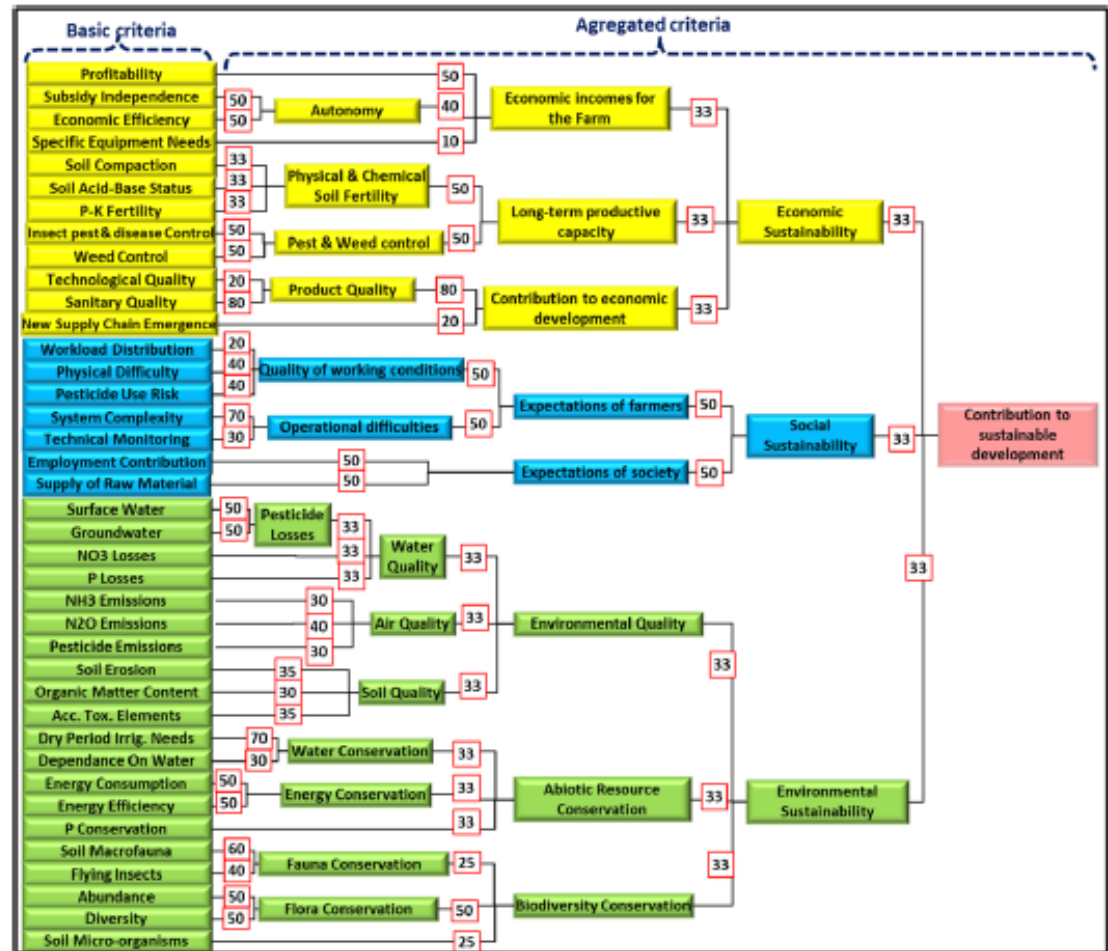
Basic criteria

Agregated criteria

Profitability
Subsidy Independence
Economic Efficiency
Specific Equipment Needs
Soil Compaction
Soil Acid-Base Status
P-K Fertility
Insect pest & disease Control
Weed Control
Technological Quality
Sanitary Quality
New Supply Chain Emergence
Workload Distribution
Physical Difficulty
Pesticide Use Risk
System Complexity
Technical Monitoring
Employment Contribution
Supply of Raw Material
Surface Water
Groundwater
NO3 Losses
P Losses
NH3 Emissions
N2O Emissions
Pesticide Emissions
Soil Erosion
Organic Matter Content
Acc. Tox. Elements
Dry Period Irrig. Needs
Dependance On Water
Energy Consumption
Energy Efficiency
P Conservation
Soil Macrofauna
Flying Insects
Abundance
Diversity
Soil Micro-organisms

50
50
50
40
10
Autonomy
Economic incomes for the Farm
33
33
33
33
Physical & Chemical Soil Fertility
50
50
50
Pest & Weed control
Long-term productive capacity
33
Economic Sustainability
33
20
80
Product Quality
80
20
Contribution to economic development
33
20
40
40
Quality of working conditions
50
Expectations of farmers
50
70
30
Operational difficulties
50
Social Sustainability
33
Contribution to sustainable development
50
50
Expectations of society
50
50
50
Pesticide Losses
33
33
33
Water Quality
33
30
40
30
Air Quality
33
Environmental Quality
35
30
35
Soil Quality
33
33
33
70
30
Water Conservation
33
50
50
Energy Conservation
33
Abiotic Resource Conservation
33
Environmental Sustainability
33
33
60
40
Fauna Conservation
25
33
50
50
Flora Conservation
50
Biodiversity Conservation
25